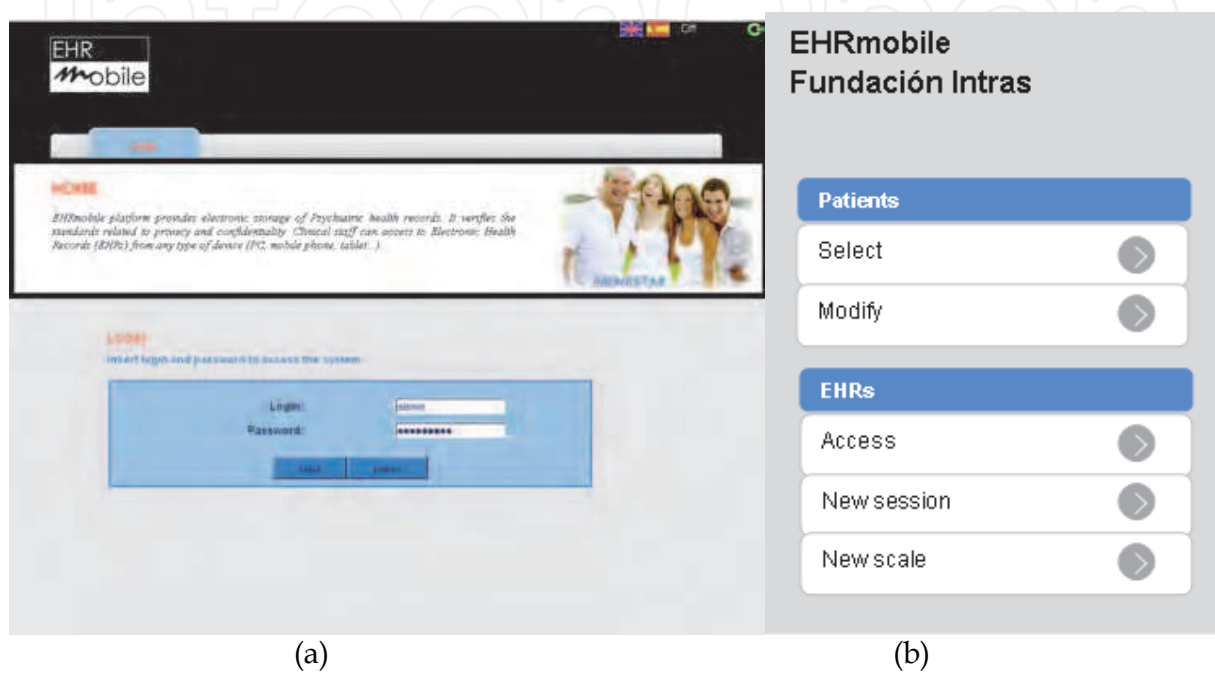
EHR
mobile

Off

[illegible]

HOME

EHRmobile platform provides electronic storage of Psychiatric health records. It verifies the standards related to privacy and confidentiality. Clinical staff can access to Electronic Health Records (EHRs) from any type of device (PC, mobile phone, tablet...).

BIENESTAR

LOGIN

Insert login and password to access the system

Login: admin
Password: ●●●●●●●●●●

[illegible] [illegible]

EHRmobile
Fundación Intras

Patients

Select

Modify

EHRs

Access

New session

New scale

(a)

(b)